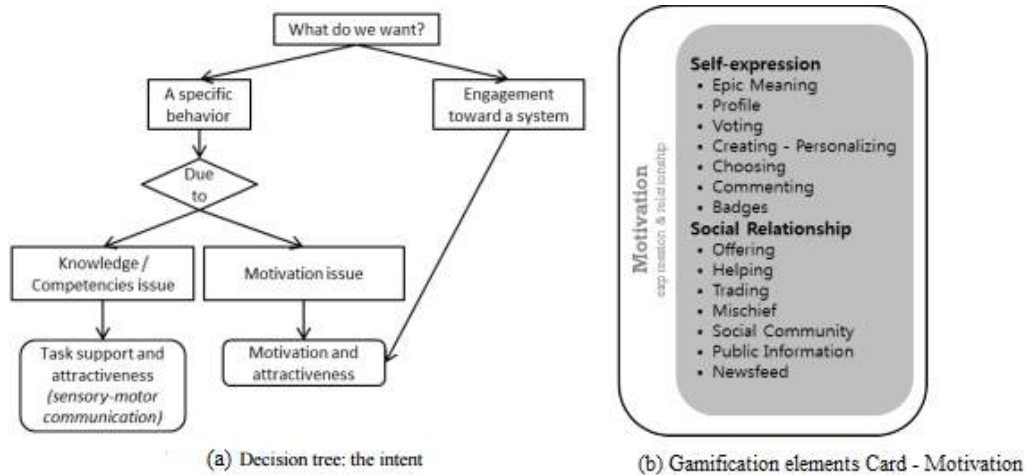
What do we want?

A specific behavior

Engagement toward a system

Due to

Knowledge / Competencies issue

Motivation issue

Task support and attractiveness (*sensory-motor communication*)

Motivation and attractiveness

(a) Decision tree: the intent

Motivation
expression & relationship

**Self-expression**
- Epic Meaning
- Profile
- Voting
- Creating - Personalizing
- Choosing
- Commenting
- Badges

**Social Relationship**
- Offering
- Helping
- Trading
- Mischief
- Social Community
- Public Information
- Newsfeed

(b) Gamification elements Card - Motivation